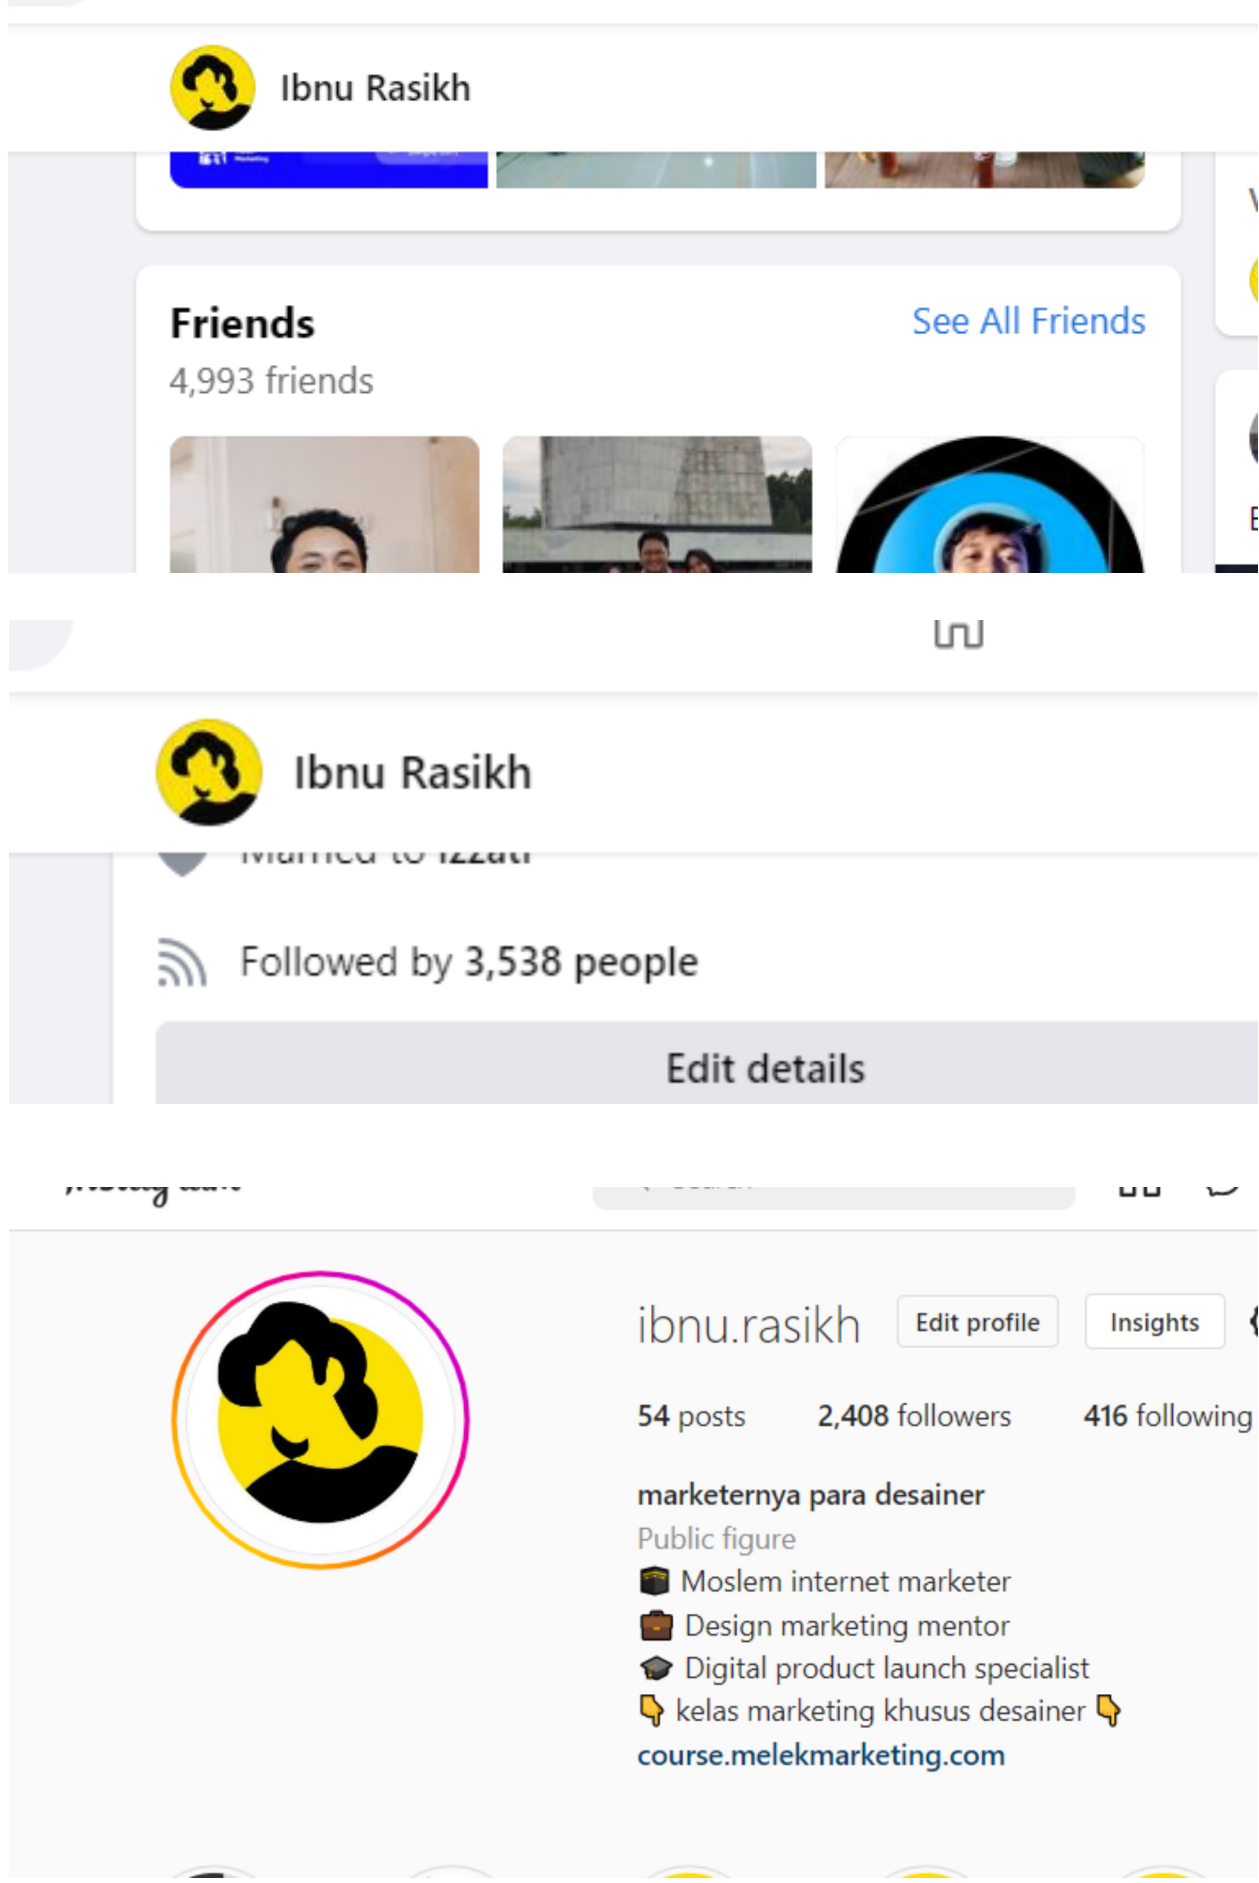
Ibnu Rasikh

Friends
4,993 friends
See All Friends

Ibnu Rasikh

Married to Izzati

Followed by 3,538 people

Edit details

ibnu.rasikh
Edit profile
Insights

54 posts
2,408 followers
416 following

marketernya para desainer
Public figure
🕋 Moslem internet marketer
💼 Design marketing mentor
🎓 Digital product launch specialist
👇 kelas marketing khusus desainer 👇
course.melekmarketing.com